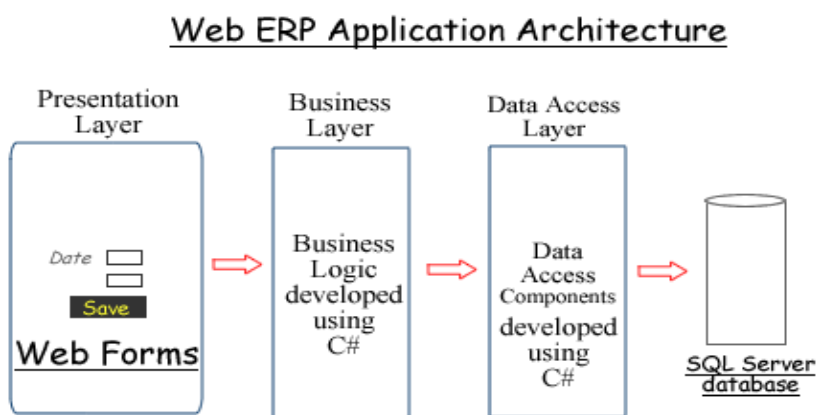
Web ERP Application Architecture

Presentation Layer

Date

Save

Web Forms

Business Layer

Business Logic developed using C#

Data Access Layer

Data Access Components developed using C#

SQL Server database